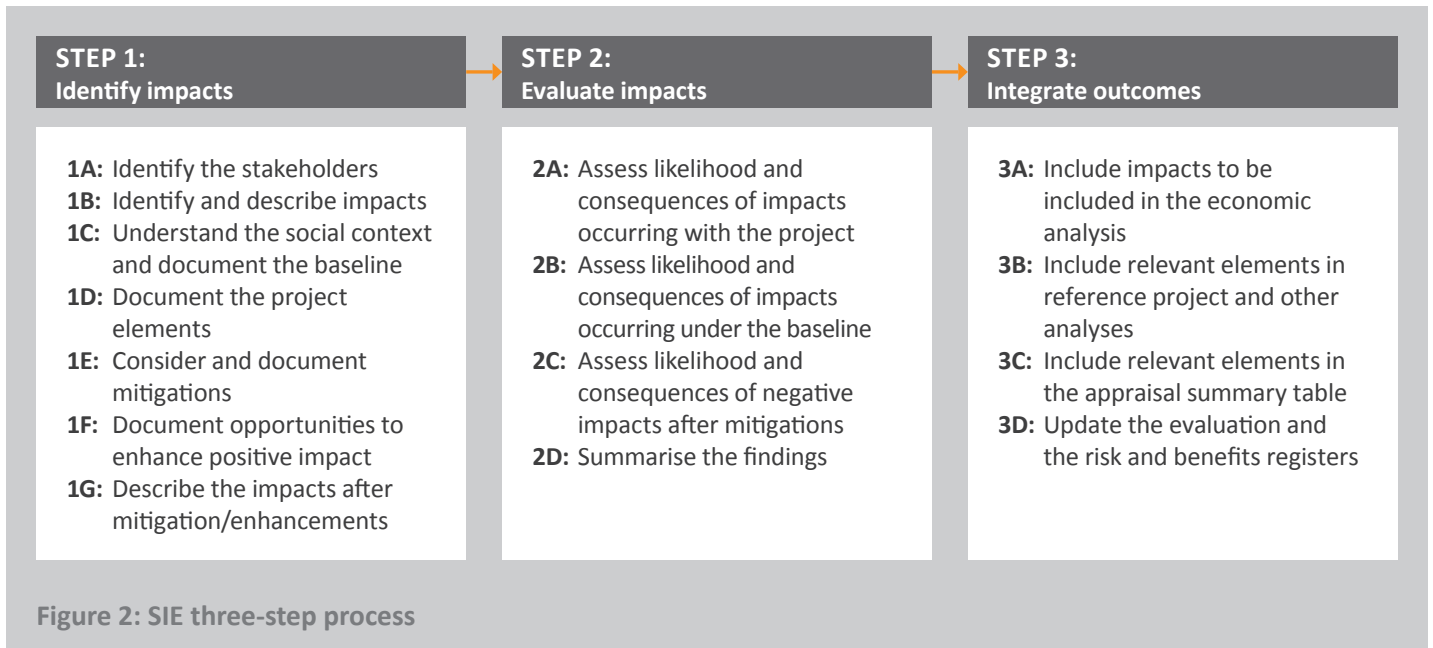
STEP 1:
Identify impacts

1A: Identify the stakeholders
1B: Identify and describe impacts
1C: Understand the social context and document the baseline
1D: Document the project elements
1E: Consider and document mitigations
1F: Document opportunities to enhance positive impact
1G: Describe the impacts after mitigation/enhancements

STEP 2:
Evaluate impacts

2A: Assess likelihood and consequences of impacts occurring with the project
2B: Assess likelihood and consequences of impacts occurring under the baseline
2C: Assess likelihood and consequences of negative impacts after mitigations
2D: Summarise the findings

STEP 3:
Integrate outcomes

3A: Include impacts to be included in the economic analysis
3B: Include relevant elements in reference project and other analyses
3C: Include relevant elements in the appraisal summary table
3D: Update the evaluation and the risk and benefits registers

Figure 2: SIE three-step process